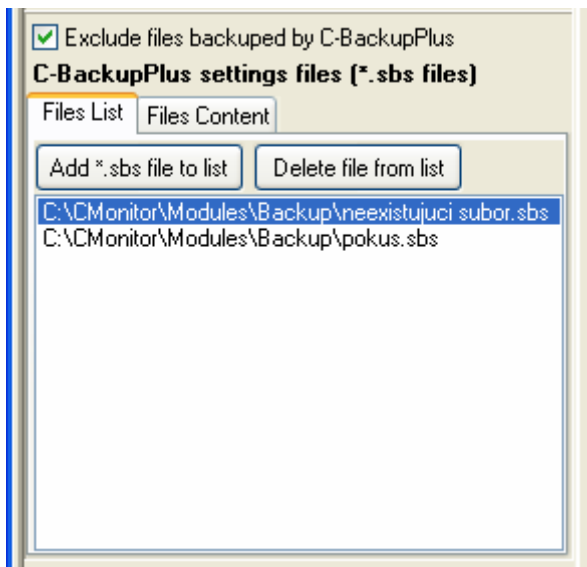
Exclude files backuped by C-BackupPlus

C-BackupPlus settings files (*.sbs files)

Files List

Files Content

Add *.sbs file to list

Delete file from list

C:\CMonitor\Modules\Backup\neexistujuci subor.sbs
C:\CMonitor\Modules\Backup\pokus.sbs